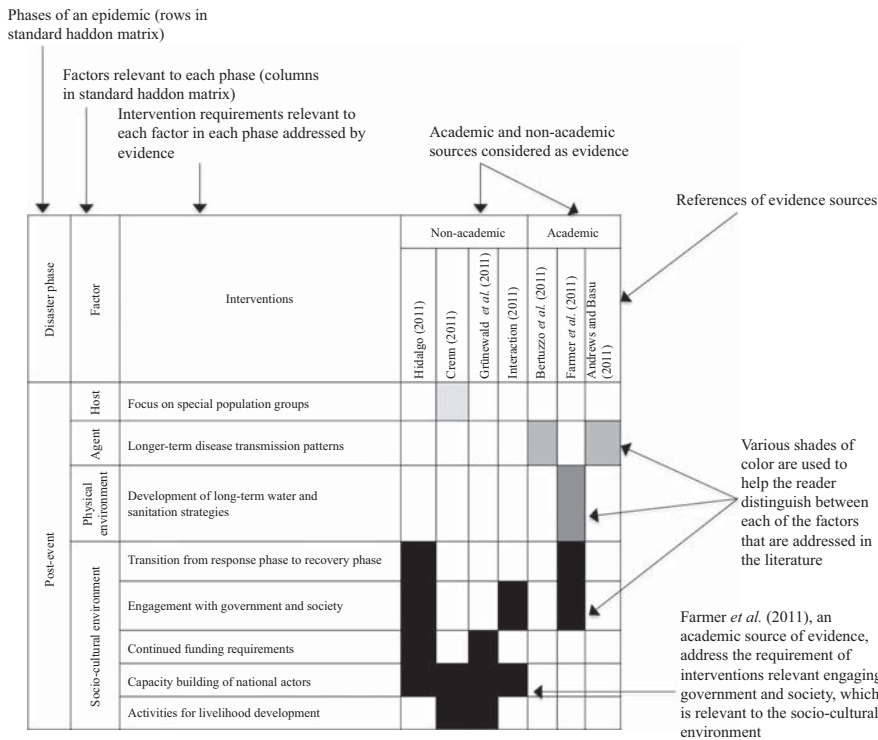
Phases of an epidemic (rows in standard haddon matrix)

Factors relevant to each phase (columns in standard haddon matrix)

Intervention requirements relevant to each factor in each phase addressed by evidence

Academic and non-academic sources considered as evidence

References of evidence sources

| Disaster phase | Factor | Interventions | Non-academic: Hidalgo (2011) | Non-academic: Cremn (2011) | Non-academic: Grünewald *et al.* (2011) | Non-academic: Interaction (2011) | Academic: Bertuzzo *et al.* (2011) | Academic: Farmer *et al.* (2011) | Academic: Andrews and Basu (2011) |
|---|---|---|---|---|---|---|---|---|---|
| Post-event | Host | Focus on special population groups | | | | | | | |
| | Agent | Longer-term disease transmission patterns | | | | | | | |
| | Physical environment | Development of long-term water and sanitation strategies | | | | | | | |
| | Socio-cultural environment | Transition from response phase to recovery phase | | | | | | | |
| | | Engagement with government and society | | | | | | | |
| | | Continued funding requirements | | | | | | | |
| | | Capacity building of national actors | | | | | | | |
| | | Activities for livelihood development | | | | | | | |

Various shades of color are used to help the reader distinguish between each of the factors that are addressed in the literature

Farmer *et al.* (2011), an academic source of evidence, address the requirement of interventions relevant engaging government and society, which is relevant to the socio-cultural environment